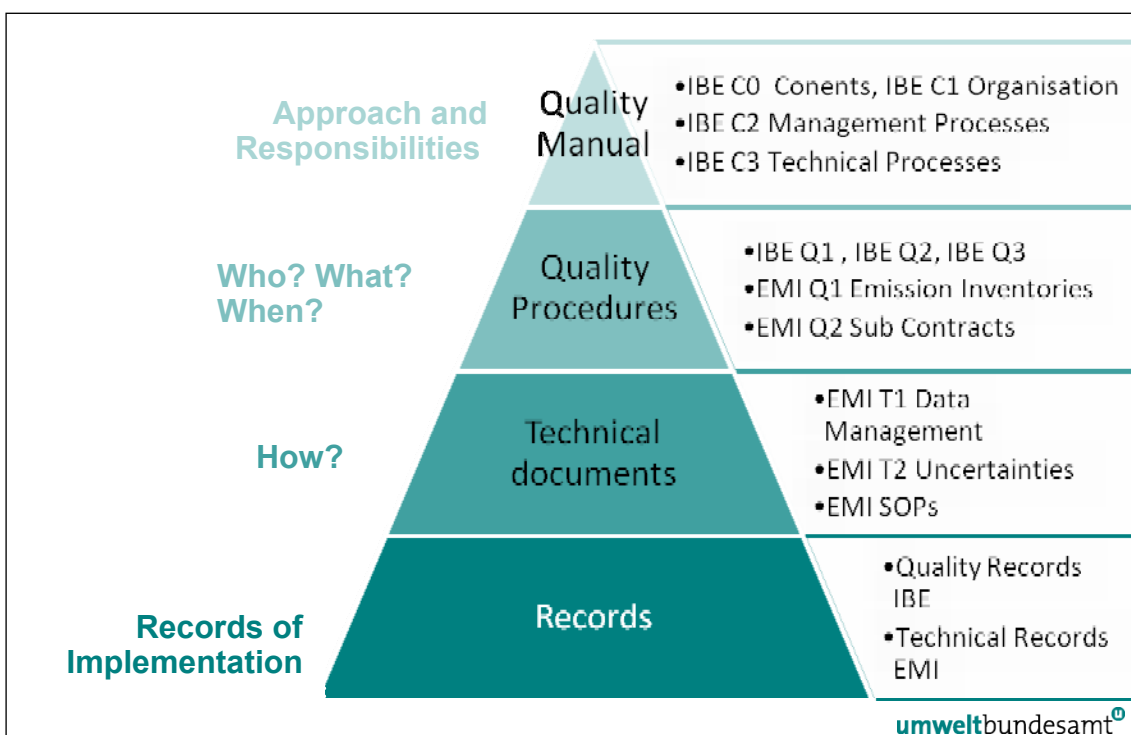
Approach and Responsibilities

Quality Manual

•IBE C0 Conents, IBE C1 Organisation
•IBE C2 Management Processes
•IBE C3 Technical Processes

Who? What? When?

Quality Procedures

•IBE Q1 , IBE Q2, IBE Q3
•EMI Q1 Emission Inventories
•EMI Q2 Sub Contracts

How?

Technical documents

•EMI T1 Data Management
•EMI T2 Uncertainties
•EMI SOPs

Records of Implementation

Records

•Quality Records IBE
•Technical Records EMI

umweltbundesamt